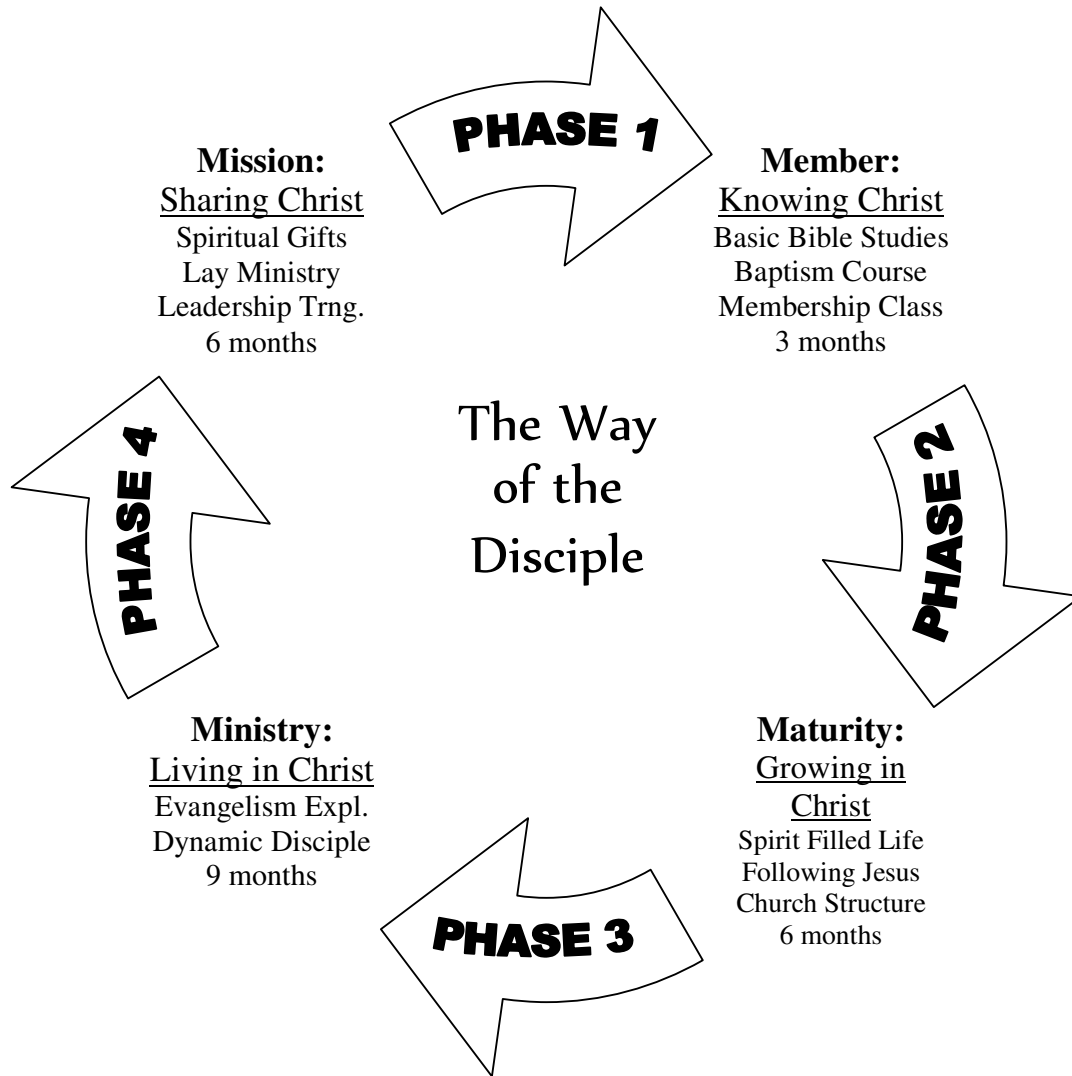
PHASE 1

Mission:
Sharing Christ
Spiritual Gifts
Lay Ministry
Leadership Trng.
6 months

Member:
Knowing Christ
Basic Bible Studies
Baptism Course
Membership Class
3 months

The Way of the Disciple

PHASE 4

PHASE 2

Ministry:
Living in Christ
Evangelism Expl.
Dynamic Disciple
9 months

Maturity:
Growing in Christ
Spirit Filled Life
Following Jesus
Church Structure
6 months

PHASE 3